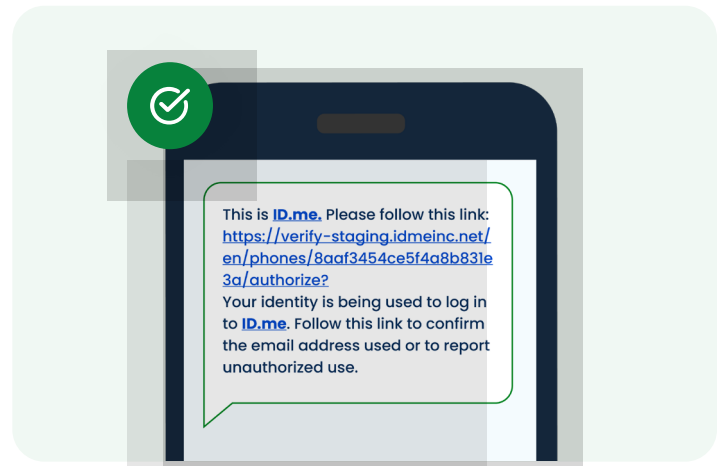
This is ID.me. Please follow this link: https://verify-staging.idmeinc.net/en/phones/8aaf3454ce5f4a8b831e3a/authorize?
Your identity is being used to log in to ID.me. Follow this link to confirm the email address used or to report unauthorized use.